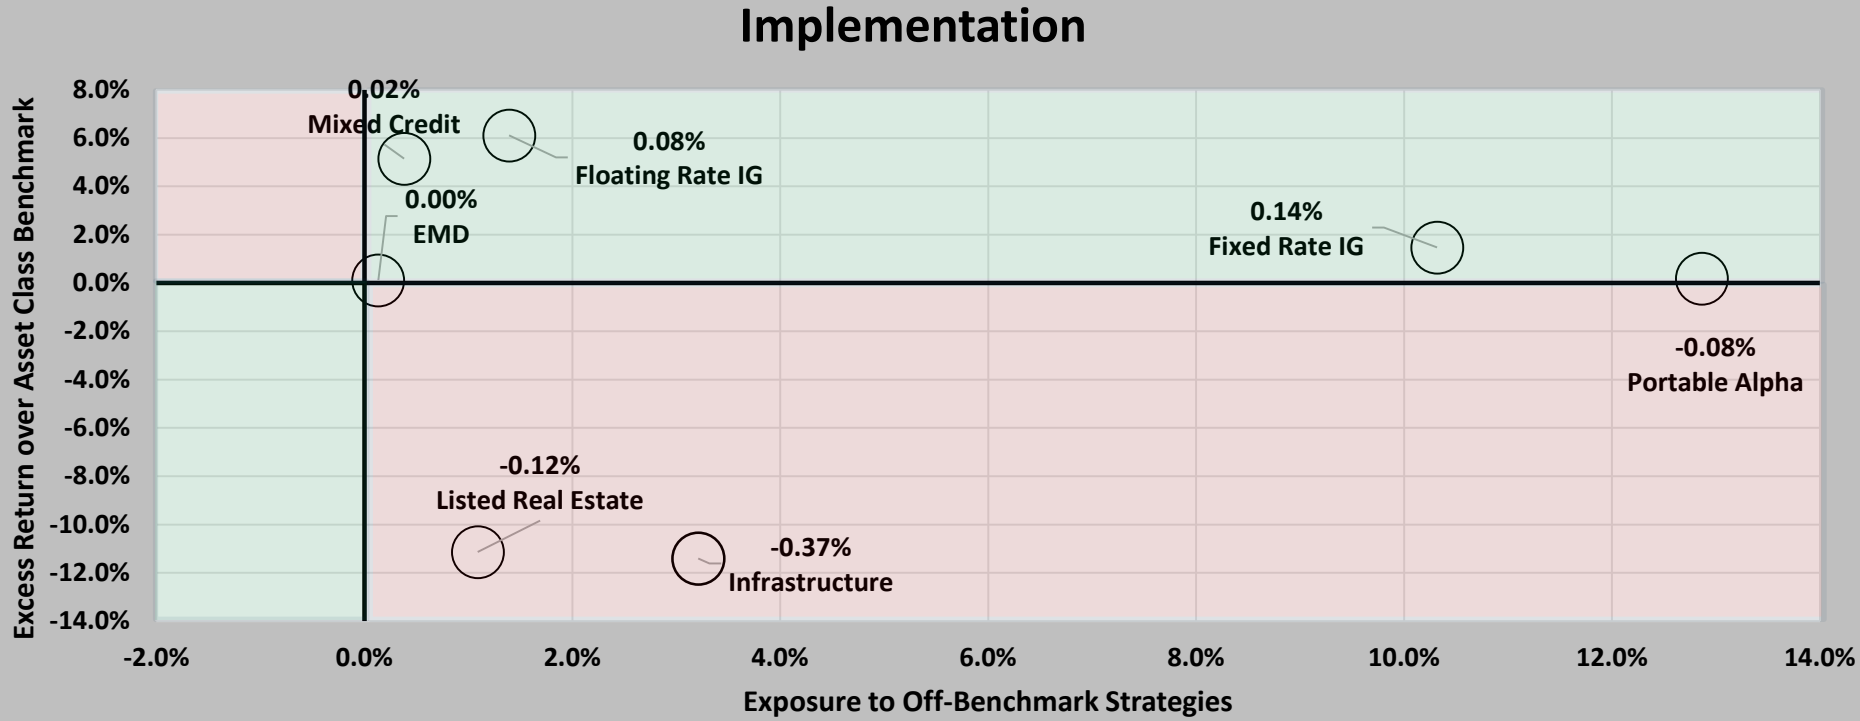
Implementation

Excess Return over Asset Class Benchmark

8.0%
6.0%
4.0%
2.0%
0.0%
-2.0%
-4.0%
-6.0%
-8.0%
-10.0%
-12.0%
-14.0%

0.02%
Mixed Credit

0.08%
Floating Rate IG

0.00%
EMD

0.14%
Fixed Rate IG

-0.08%
Portable Alpha

-0.12%
Listed Real Estate

-0.37%
Infrastructure

-2.0%
0.0%
2.0%
4.0%
6.0%
8.0%
10.0%
12.0%
14.0%

Exposure to Off-Benchmark Strategies